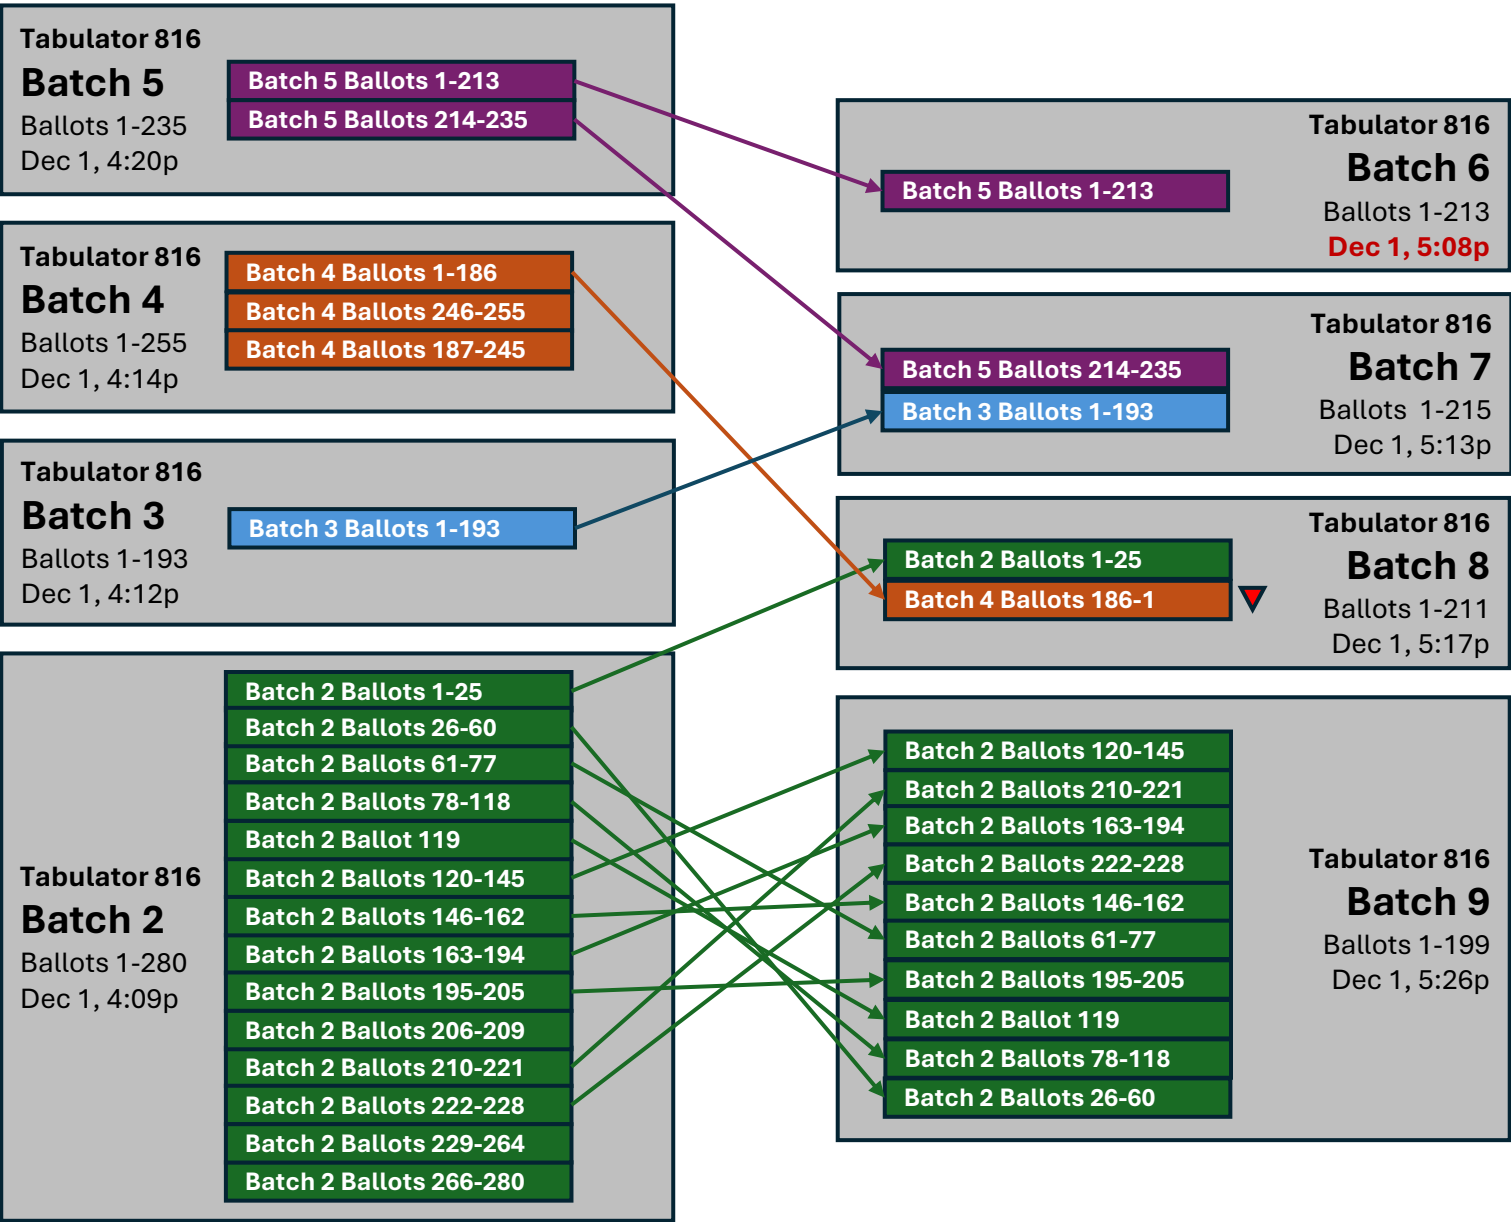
Tabulator 816
Batch 5
Ballots 1-235
Dec 1, 4:20p

Batch 5 Ballots 1-213
Batch 5 Ballots 214-235

Tabulator 816
Batch 4
Ballots 1-255
Dec 1, 4:14p

Batch 4 Ballots 1-186
Batch 4 Ballots 246-255
Batch 4 Ballots 187-245

Tabulator 816
Batch 3
Ballots 1-193
Dec 1, 4:12p

Batch 3 Ballots 1-193

Tabulator 816
Batch 2
Ballots 1-280
Dec 1, 4:09p

Batch 2 Ballots 1-25
Batch 2 Ballots 26-60
Batch 2 Ballots 61-77
Batch 2 Ballots 78-118
Batch 2 Ballot 119
Batch 2 Ballots 120-145
Batch 2 Ballots 146-162
Batch 2 Ballots 163-194
Batch 2 Ballots 195-205
Batch 2 Ballots 206-209
Batch 2 Ballots 210-221
Batch 2 Ballots 222-228
Batch 2 Ballots 229-264
Batch 2 Ballots 266-280

Tabulator 816
Batch 6
Ballots 1-213
Dec 1, 5:08p

Batch 5 Ballots 1-213

Tabulator 816
Batch 7
Ballots 1-215
Dec 1, 5:13p

Batch 5 Ballots 214-235
Batch 3 Ballots 1-193

Tabulator 816
Batch 8
Ballots 1-211
Dec 1, 5:17p

Batch 2 Ballots 1-25
Batch 4 Ballots 186-1

Tabulator 816
Batch 9
Ballots 1-199
Dec 1, 5:26p

Batch 2 Ballots 120-145
Batch 2 Ballots 210-221
Batch 2 Ballots 163-194
Batch 2 Ballots 222-228
Batch 2 Ballots 146-162
Batch 2 Ballots 61-77
Batch 2 Ballots 195-205
Batch 2 Ballot 119
Batch 2 Ballots 78-118
Batch 2 Ballots 26-60